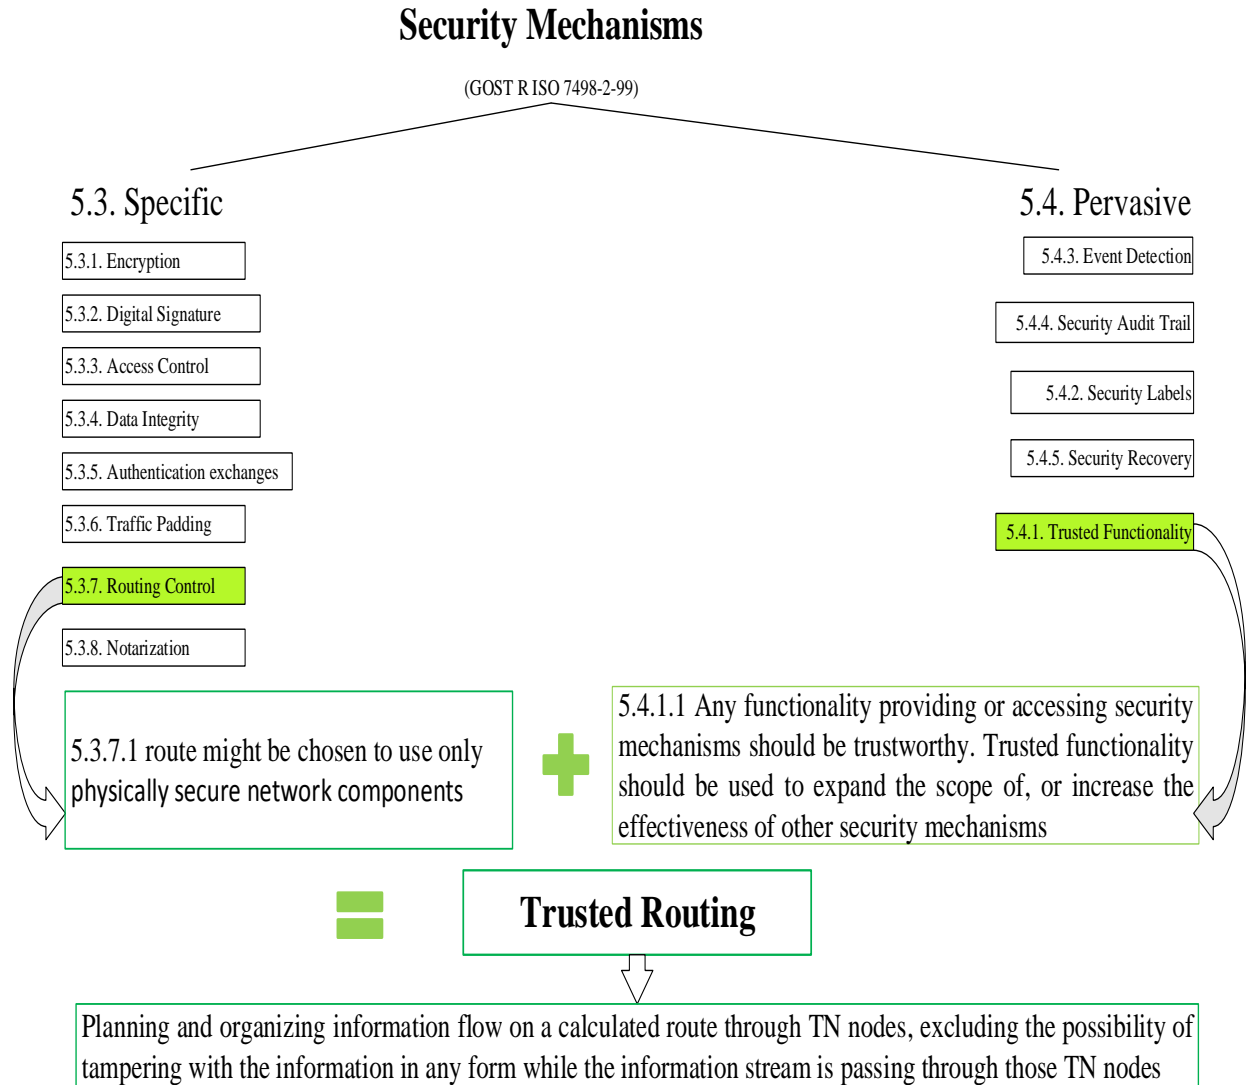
Security Mechanisms

(GOST R ISO 7498-2-99)

5.3. Specific

5.3.1. Encryption

5.3.2. Digital Signature

5.3.3. Access Control

5.3.4. Data Integrity

5.3.5. Authentication exchanges

5.3.6. Traffic Padding

5.3.7. Routing Control

5.3.8. Notarization

5.4. Pervasive

5.4.3. Event Detection

5.4.4. Security Audit Trail

5.4.2. Security Labels

5.4.5. Security Recovery

5.4.1. Trusted Functionality

5.3.7.1 route might be chosen to use only physically secure network components

5.4.1.1 Any functionality providing or accessing security mechanisms should be trustworthy. Trusted functionality should be used to expand the scope of, or increase the effectiveness of other security mechanisms

Trusted Routing

Planning and organizing information flow on a calculated route through TN nodes, excluding the possibility of tampering with the information in any form while the information stream is passing through those TN nodes